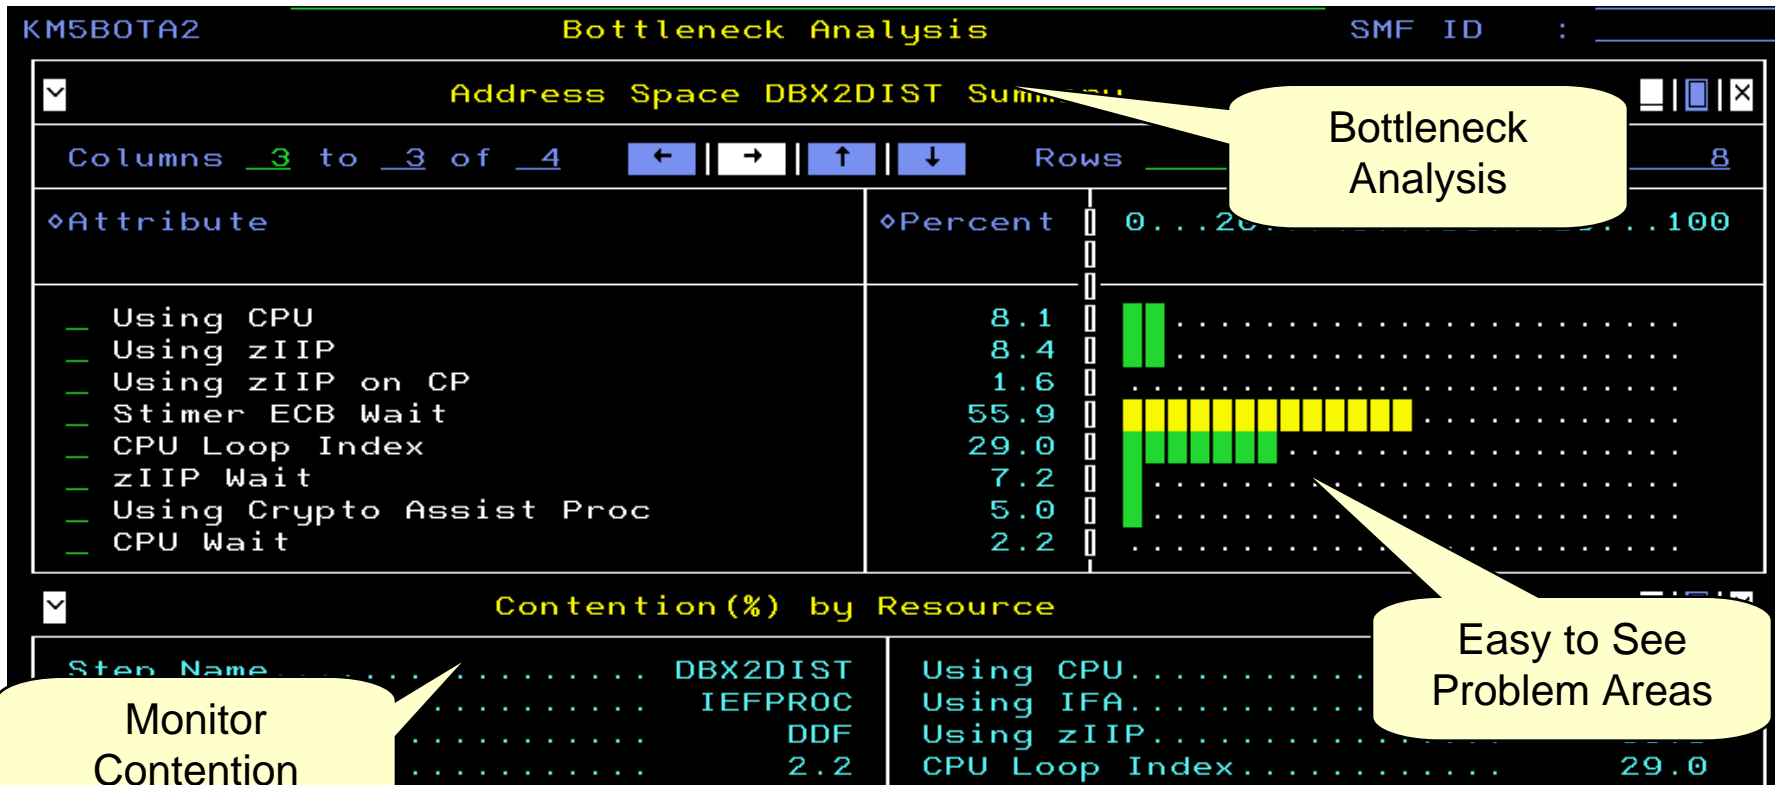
KM5BOTA2 Bottleneck Analysis SMF ID :

Address Space DBX2DIST Summ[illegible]

Columns 3 to 3 of 4 ← → ↑ ↓ Rows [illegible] 8

◊Attribute ◊Percent 0...20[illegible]...100

| | Attribute | Percent |
|---|---|---|
| _ | Using CPU | 8.1 |
| _ | Using zIIP | 8.4 |
| _ | Using zIIP on CP | 1.6 |
| _ | Stimer ECB Wait | 55.9 |
| _ | CPU Loop Index | 29.0 |
| _ | zIIP Wait | 7.2 |
| _ | Using Crypto Assist Proc | 5.0 |
| _ | CPU Wait | 2.2 |

Contention(%) by Resource

Step Name.................. DBX2DIST
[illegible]........... IEFPROC
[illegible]........... DDF
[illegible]........... 2.2

Using CPU.............. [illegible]
Using IFA.............. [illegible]
Using zIIP.............. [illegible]
CPU Loop Index.............. 29.0

Bottleneck Analysis

Easy to See Problem Areas

Monitor Contention